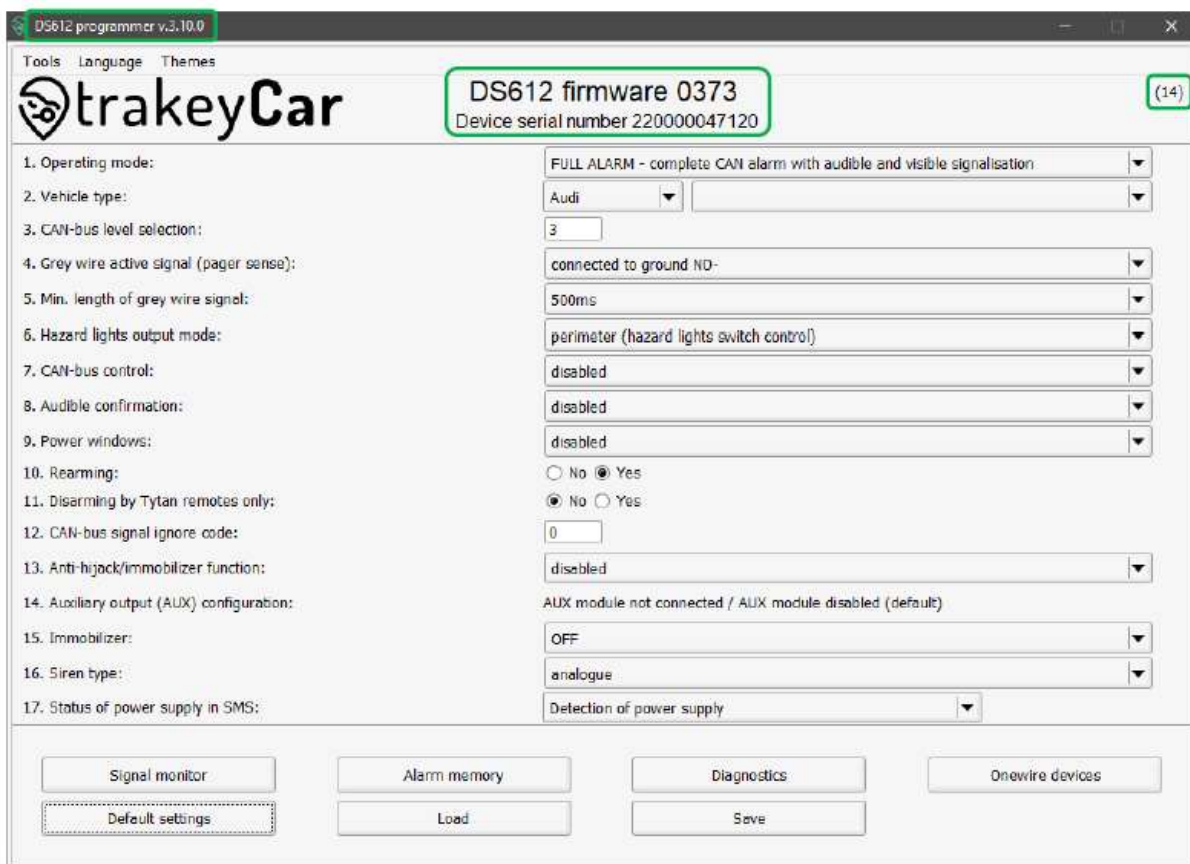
DS612 programmer v.3.10.0

Tools Language Themes

StrakeyCar

DS612 firmware 0373
Device serial number 220000047120

(14)

1. Operating mode: FULL ALARM - complete CAN alarm with audible and visible signalisation
2. Vehicle type: Audi
3. CAN-bus level selection: 3
4. Grey wire active signal (pager sense): connected to ground NO-
5. Min. length of grey wire signal: 500ms
6. Hazard lights output mode: perimeter (hazard lights switch control)
7. CAN-bus control: disabled
8. Audible confirmation: disabled
9. Power windows: disabled
10. Rearming: No Yes
11. Disarming by Tytan remotes only: No Yes
12. CAN-bus signal ignore code: 0
13. Anti-hijack/immobilizer function: disabled
14. Auxiliary output (AUX) configuration: AUX module not connected / AUX module disabled (default)
15. Immobilizer: OFF
16. Siren type: analogue
17. Status of power supply in SMS: Detection of power supply

Signal monitor
Alarm memory
Diagnostics
Onewire devices
Default settings
Load
Save